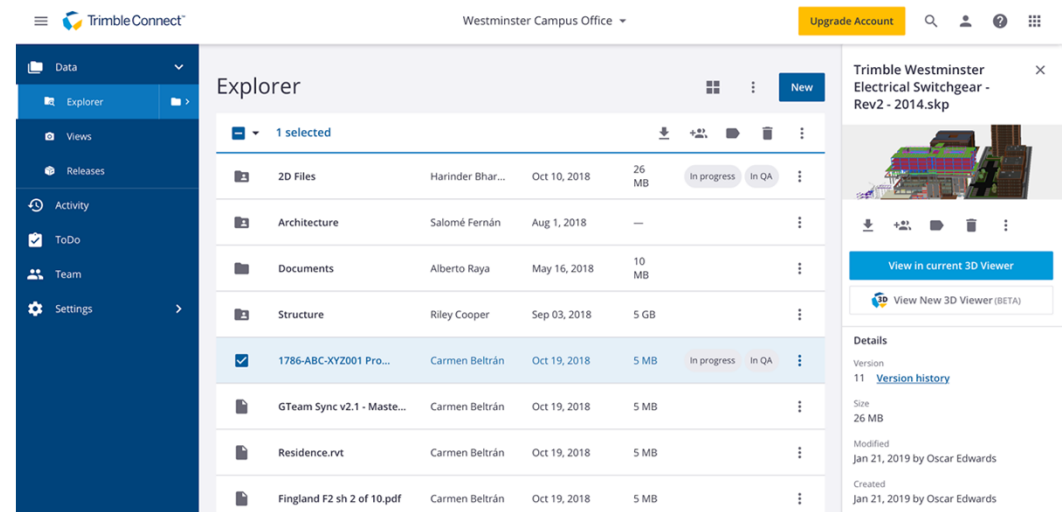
Trimble Connect

Westminster Campus Office

Upgrade Account

Data

Explorer

Views

Releases

Activity

ToDo

Team

Settings

Explorer

New

1 selected

| | | | | |
|---|---|---|---|---|
| 2D Files | Harinder Bhar... | Oct 10, 2018 | 26 MB | In progress In QA |
| Architecture | Salomé Fernán | Aug 1, 2018 | — | |
| Documents | Alberto Raya | May 16, 2018 | 10 MB | |
| Structure | Riley Cooper | Sep 03, 2018 | 5 GB | |
| 1786-ABC-XYZ001 Pro... | Carmen Beltrán | Oct 19, 2018 | 5 MB | In progress In QA |
| GTeam Sync v2.1 - Maste... | Carmen Beltrán | Oct 19, 2018 | 5 MB | |
| Residence.rvt | Carmen Beltrán | Oct 19, 2018 | 5 MB | |
| Fingland F2 sh 2 of 10.pdf | Carmen Beltrán | Oct 19, 2018 | 5 MB | |

Trimble Westminster Electrical Switchgear - Rev2 - 2014.skp

View in current 3D Viewer

View New 3D Viewer (BETA)

Details

Version
11 Version history

Size
26 MB

Modified
Jan 21, 2019 by Oscar Edwards

Created
Jan 21, 2019 by Oscar Edwards